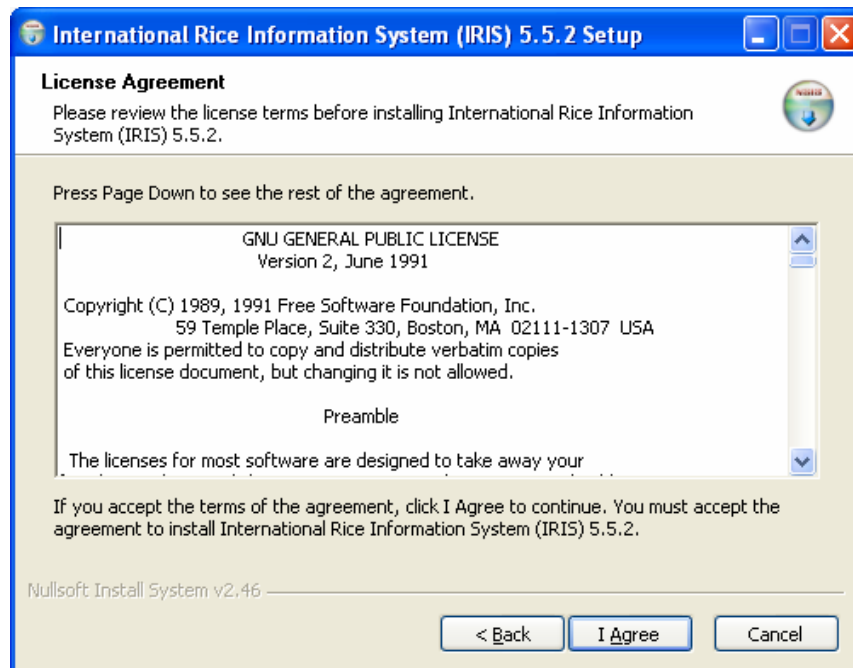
International Rice Information System (IRIS) 5.5.2 Setup

License Agreement
Please review the license terms before installing International Rice Information System (IRIS) 5.5.2.

Press Page Down to see the rest of the agreement.

GNU GENERAL PUBLIC LICENSE
Version 2, June 1991

Copyright (C) 1989, 1991 Free Software Foundation, Inc.
59 Temple Place, Suite 330, Boston, MA 02111-1307 USA
Everyone is permitted to copy and distribute verbatim copies
of this license document, but changing it is not allowed.

Preamble

The licenses for most software are designed to take away your
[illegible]

If you accept the terms of the agreement, click I Agree to continue. You must accept the agreement to install International Rice Information System (IRIS) 5.5.2.

Nullsoft Install System v2.46

< Back
I Agree
Cancel